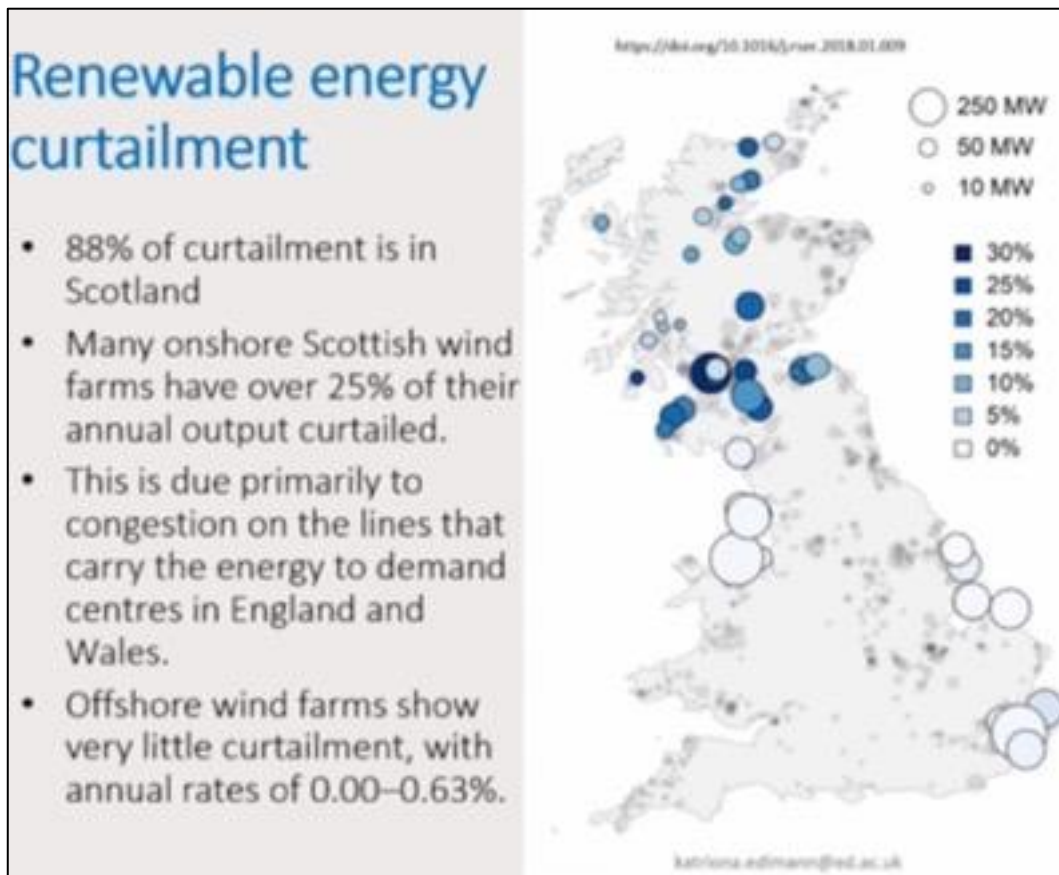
Renewable energy curtailment

- 88% of curtailment is in Scotland
- Many onshore Scottish wind farms have over 25% of their annual output curtailed.
- This is due primarily to congestion on the lines that carry the energy to demand centres in England and Wales.
- Offshore wind farms show very little curtailment, with annual rates of 0.00–0.63%.

https://doi.org/10.1016/j.rser.2018.01.009

250 MW
50 MW
10 MW

30%
25%
20%
15%
10%
5%
0%

katriona.edlmann@ed.ac.uk